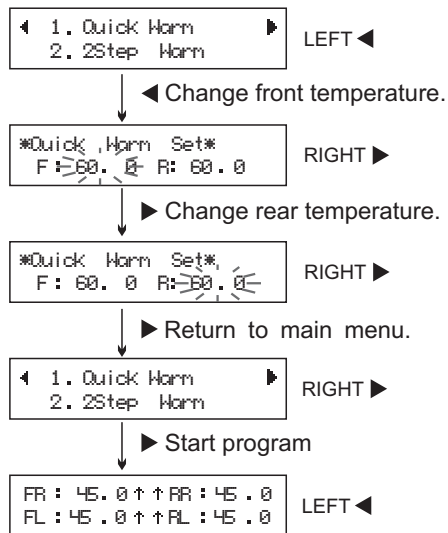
◀ 1. Quick Warm ▶
2. 2Step Warm

LEFT ◀

◀ Change front temperature.

*Quick Warm Set*
F: 60. 0 R: 60. 0

RIGHT ▶

▶ Change rear temperature.

*Quick Warm Set*
F: 60. 0 R: 60. 0

RIGHT ▶

▶ Return to main menu.

◀ 1. Quick Warm ▶
2. 2Step Warm

RIGHT ▶

▶ Start program

FR : 45. 0↑↑RR : 45 . 0
FL : 45 . 0↑↑RL : 45 . 0

LEFT ◀